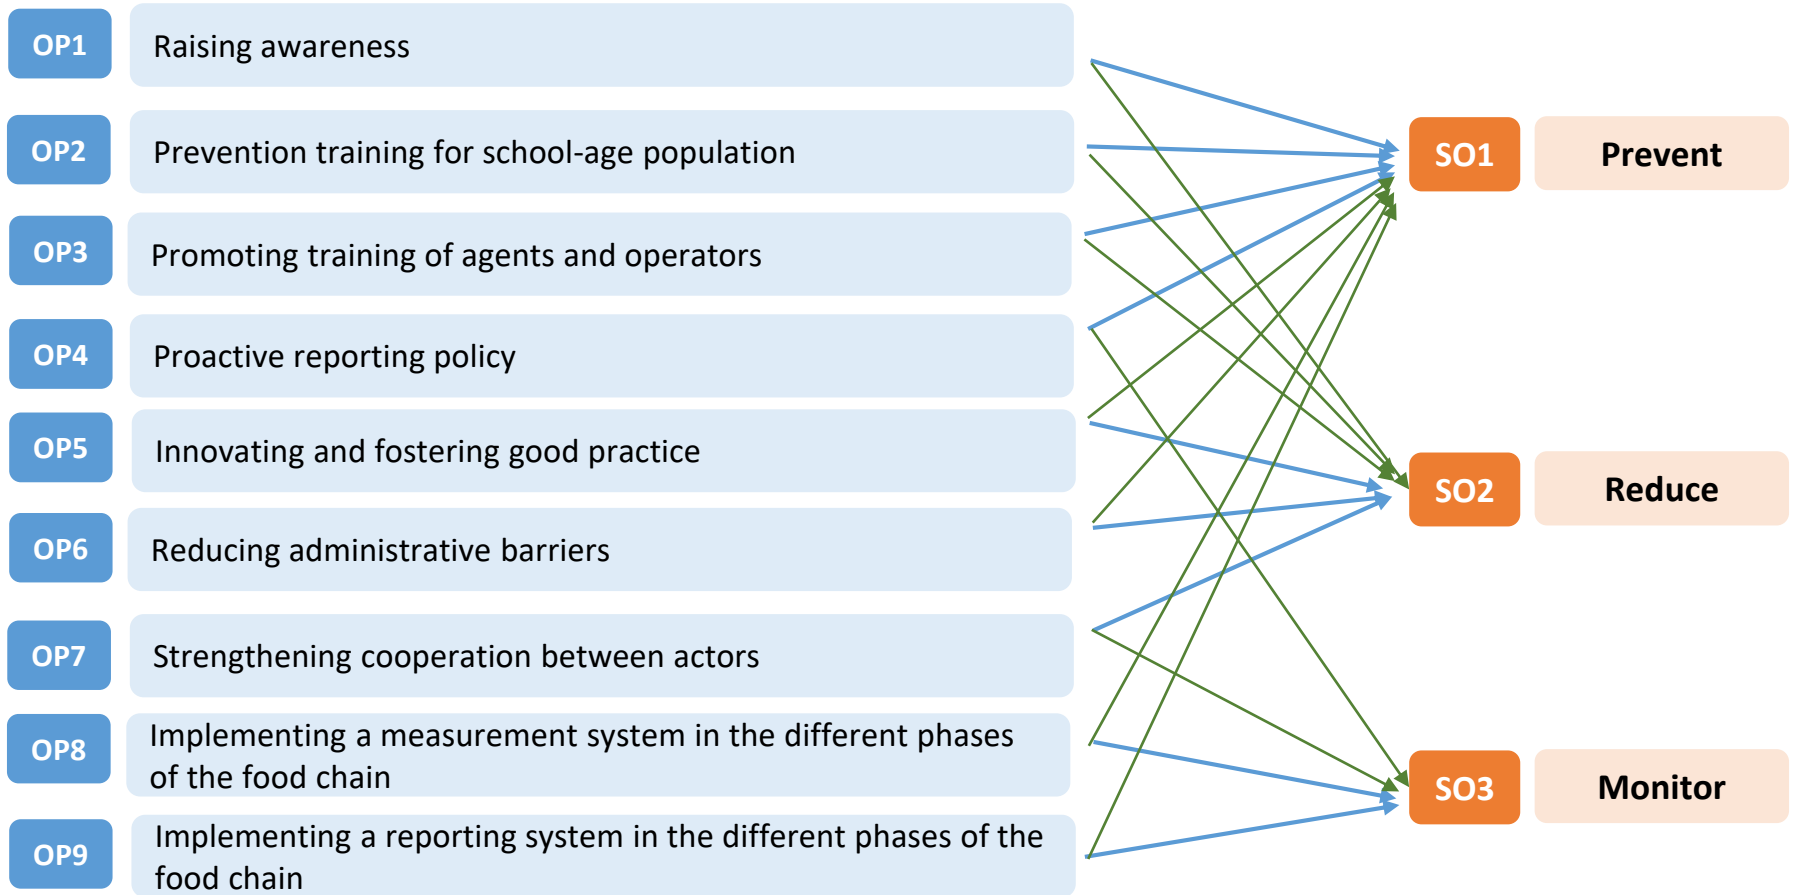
OP1 Raising awareness

OP2 Prevention training for school-age population

OP3 Promoting training of agents and operators

OP4 Proactive reporting policy

OP5 Innovating and fostering good practice

OP6 Reducing administrative barriers

OP7 Strengthening cooperation between actors

OP8 Implementing a measurement system in the different phases of the food chain

OP9 Implementing a reporting system in the different phases of the food chain

SO1 Prevent

SO2 Reduce

SO3 Monitor